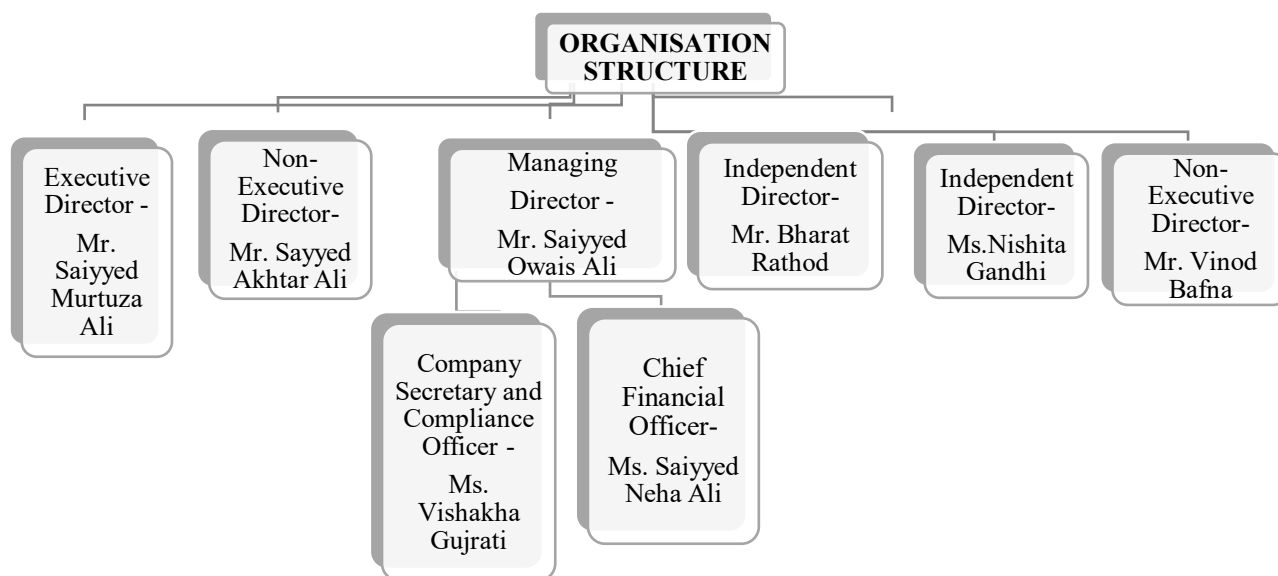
ORGANISATION STRUCTURE

Executive Director -

Mr. Saiyyed Murtuza Ali

Non-Executive Director-

Mr. Sayyed Akhtar Ali

Managing Director -

Mr. Saiyyed Owais Ali

Independent Director-

Mr. Bharat Rathod

Independent Director-

Ms.Nishita Gandhi

Non-Executive Director-

Mr. Vinod Bafna

Company Secretary and Compliance Officer -

Ms. Vishakha Gujrati

Chief Financial Officer-

Ms. Saiyyed Neha Ali